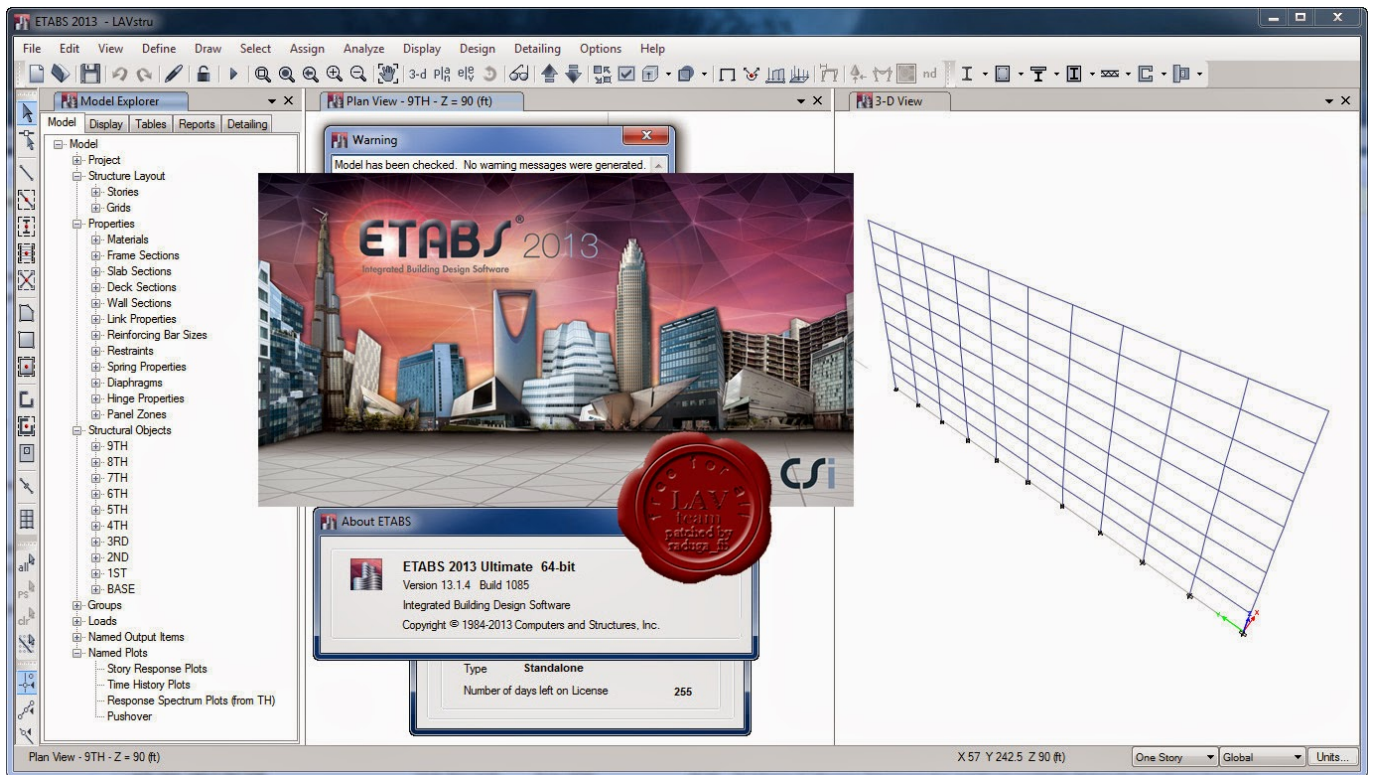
ETABS 2013 - LAVstru

File Edit View Define Draw Select Assign Analyze Display Design Detailing Options Help

3-d nd

Model Explorer

Model Display Tables Reports Detailing

Model
Project
Structure Layout
Stories
Grids
Properties
Materials
Frame Sections
Slab Sections
Deck Sections
Wall Sections
Link Properties
Reinforcing Bar Sizes
Restraints
Spring Properties
Diaphragms
Hinge Properties
Panel Zones
Structural Objects
9TH
8TH
7TH
6TH
5TH
4TH
3RD
2ND
1ST
BASE
Groups
Loads
Named Output Items
Named Plots
Story Response Plots
Time History Plots
Response Spectrum Plots (from TH)
Pushover

Plan View - 9TH - Z = 90 (ft)

Warning

Model has been checked. No warning messages were generated.

ETABS® 2013

Integrated Building Design Software

CSi

LAV team patched by radugs_ff

About ETABS

ETABS 2013 Ultimate 64-bit
Version 13.1.4 Build 1085
Integrated Building Design Software
Copyright © 1984-2013 Computers and Structures, Inc.

Type Standalone
Number of days left on License 255

3-D View

Plan View - 9TH - Z = 90 (ft)

X 57 Y 242.5 Z 90 (ft)

One Story Global Units...